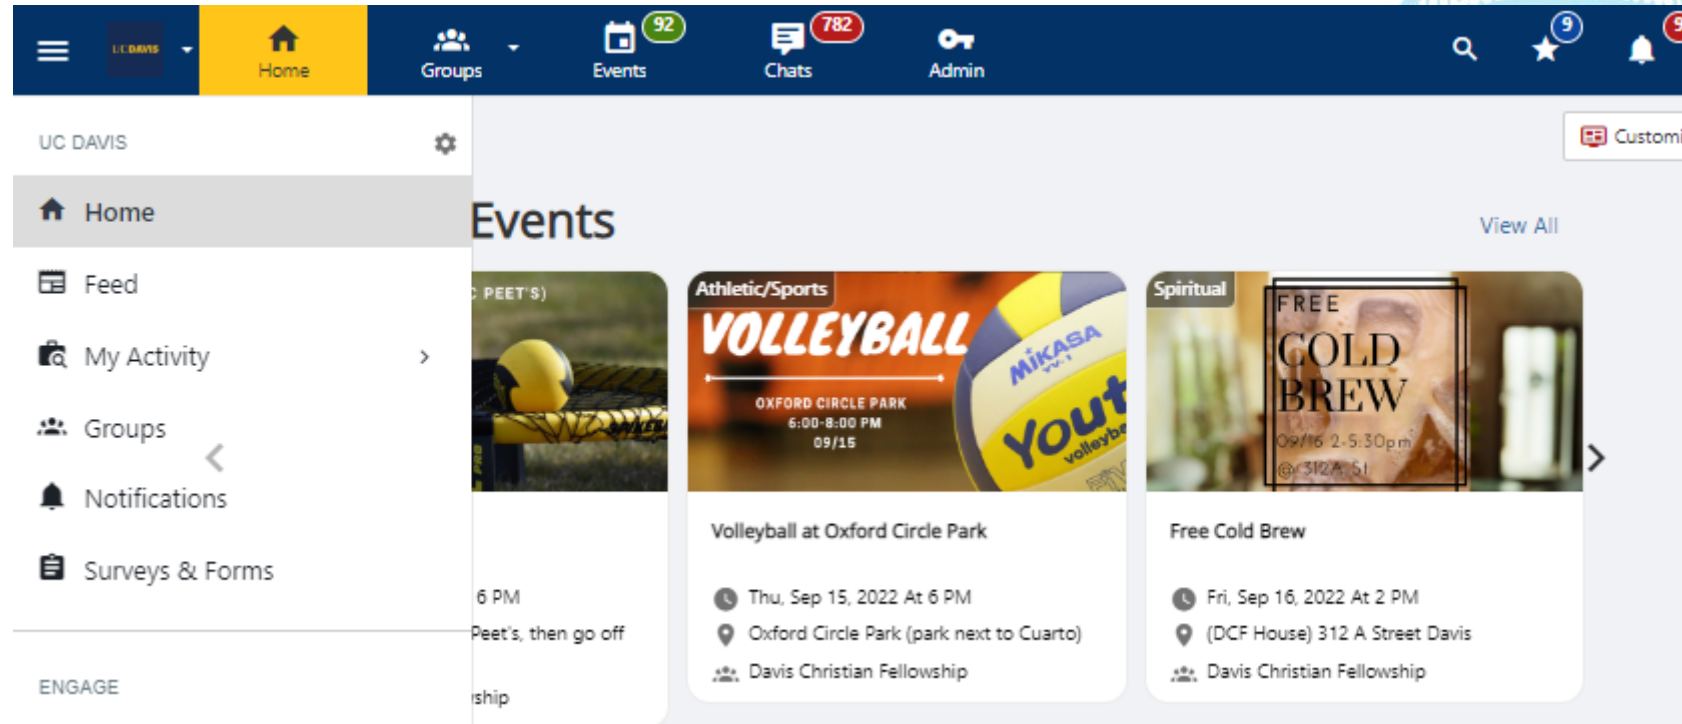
UCDAVIS

Home

Groups

92

Events

782

Chats

Admin

9

9

Customi

UC DAVIS

Home

Feed

My Activity

Groups

Notifications

Surveys & Forms

ENGAGE

Events

View All

PEET'S)

6 PM

Peet's, then go off

ship

Athletic/Sports

VOLLEYBALL

OXFORD CIRCLE PARK
6:00-8:00 PM
09/15

MIKASA

Yout
volleyba

Volleyball at Oxford Circle Park

Thu, Sep 15, 2022 At 6 PM

Oxford Circle Park (park next to Cuarto)

Davis Christian Fellowship

Spiritual

FREE
COLD
BREW
09/16 2-5:30pm
@ 312A St

Free Cold Brew

Fri, Sep 16, 2022 At 2 PM

(DCF House) 312 A Street Davis

Davis Christian Fellowship